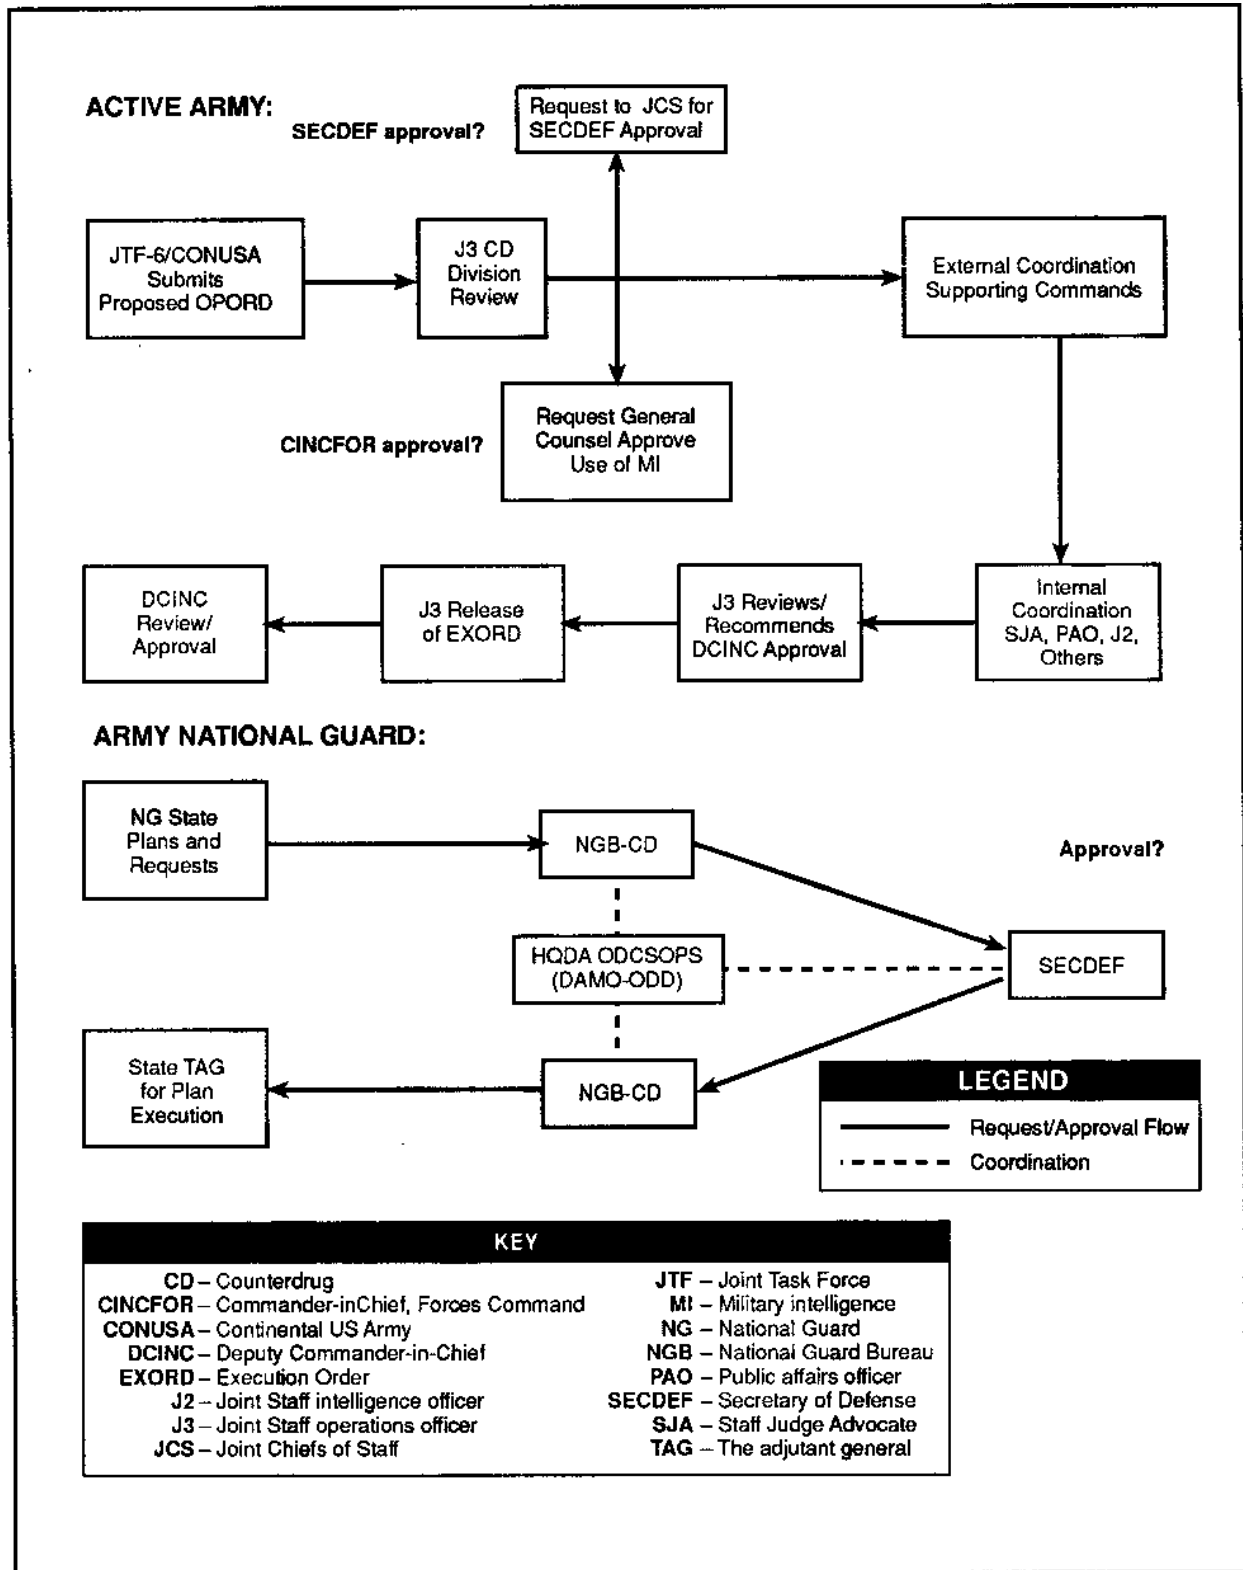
ACTIVE ARMY:

SECDEF approval?

Request to JCS for SECDEF Approval

JTF-6/CONUSA Submits Proposed OPORD

J3 CD Division Review

External Coordination Supporting Commands

CINCFOR approval?

Request General Counsel Approve Use of MI

DCINC Review/ Approval

J3 Release of EXORD

J3 Reviews/ Recommends DCINC Approval

Internal Coordination SJA, PAO, J2, Others

ARMY NATIONAL GUARD:

NG State Plans and Requests

NGB-CD

Approval?

HQDA ODCSOPS (DAMO-ODD)

SECDEF

State TAG for Plan Execution

NGB-CD

LEGEND

Request/Approval Flow

Coordination

KEY

CD – Counterdrug
CINCFOR – Commander-inChief, Forces Command
CONUSA – Continental US Army
DCINC – Deputy Commander-in-Chief
EXORD – Execution Order
J2 – Joint Staff intelligence officer
J3 – Joint Staff operations officer
JCS – Joint Chiefs of Staff

JTF – Joint Task Force
MI – Military intelligence
NG – National Guard
NGB – National Guard Bureau
PAO – Public affairs officer
SECDEF – Secretary of Defense
SJA – Staff Judge Advocate
TAG – The adjutant general